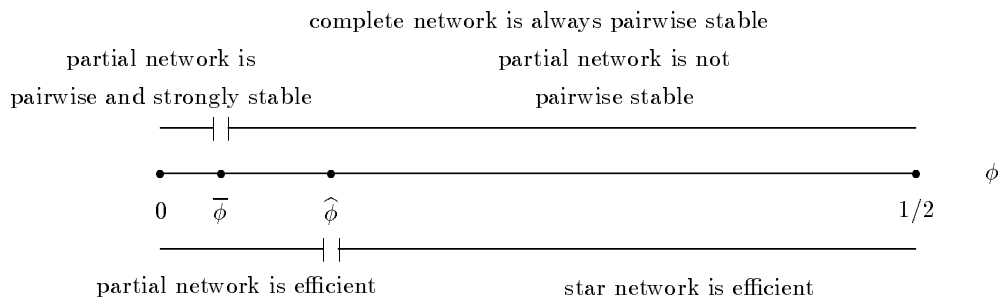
complete network is always pairwise stable

partial network is pairwise and strongly stable

partial network is not pairwise stable

$\phi$

0 $\overline{\phi}$ $\widehat{\phi}$ 1/2

partial network is efficient

star network is efficient